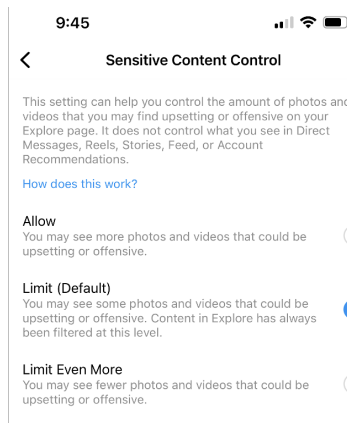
9:45

Sensitive Content Control

This setting can help you control the amount of photos and videos that you may find upsetting or offensive on your Explore page. It does not control what you see in Direct Messages, Reels, Stories, Feed, or Account Recommendations.

How does this work?

Allow
You may see more photos and videos that could be upsetting or offensive.

Limit (Default)
You may see some photos and videos that could be upsetting or offensive. Content in Explore has always been filtered at this level.

Limit Even More
You may see fewer photos and videos that could be upsetting or offensive.